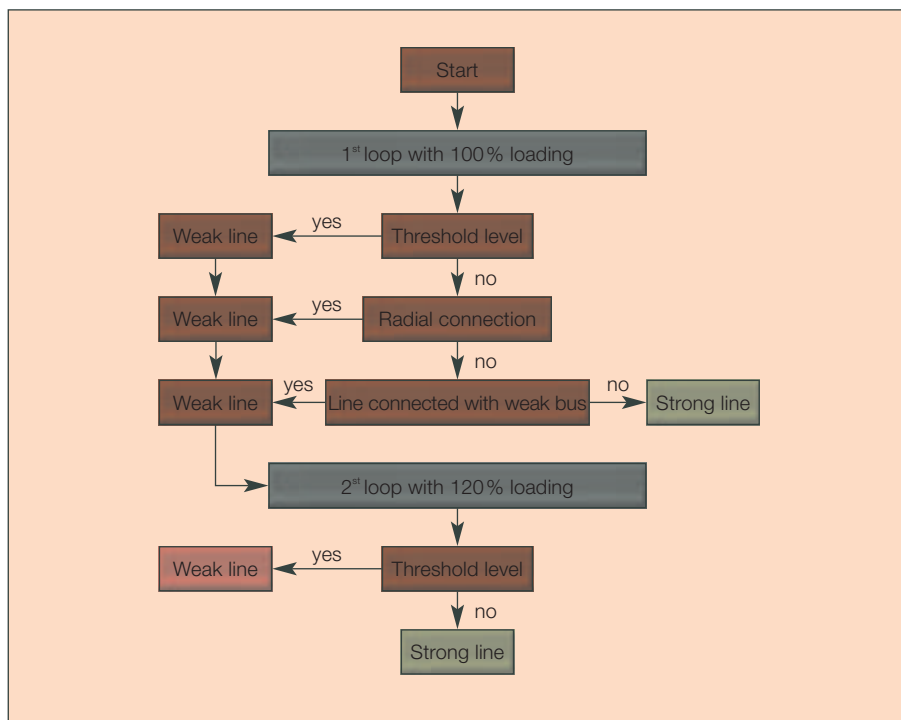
Start

1st loop with 100% loading

Weak line
yes
Threshold level
no

Weak line
yes
Radial connection
no

Weak line
yes
Line connected with weak bus
no
Strong line

2st loop with 120% loading

Weak line
yes
Threshold level
no

Strong line